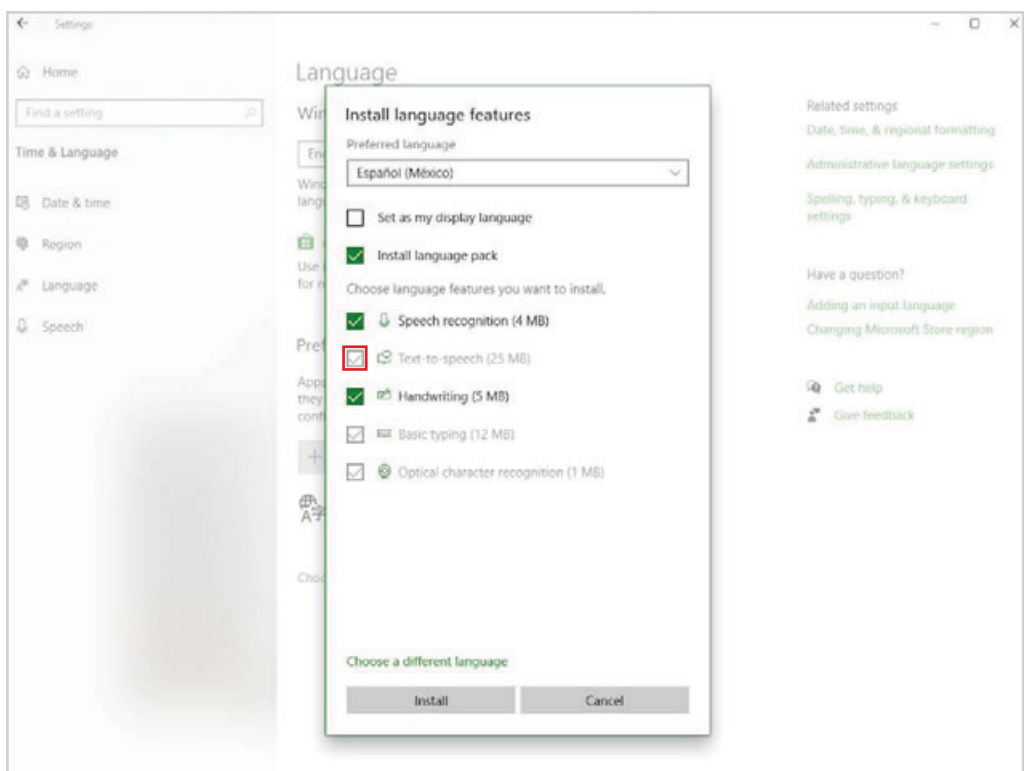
Settings

Home

Find a setting

Time & Language

Date & time

Region

Language

Speech

Language

Wi

En

Wind
lang

Use
for n

Pref

App
they
conf

+

Cho

Install language features

Preferred language

Español (México)

Set as my display language

Install language pack

Choose language features you want to install.

Speech recognition (4 MB)

Text-to-speech (25 MB)

Handwriting (5 MB)

Basic typing (12 MB)

Optical character recognition (1 MB)

Choose a different language

Install

Cancel

Related settings

Date, time, & regional formatting

Administrative language settings

Spelling, typing, & keyboard settings

Have a question?

Adding an input language

Changing Microsoft Store region

Get help

Give feedback